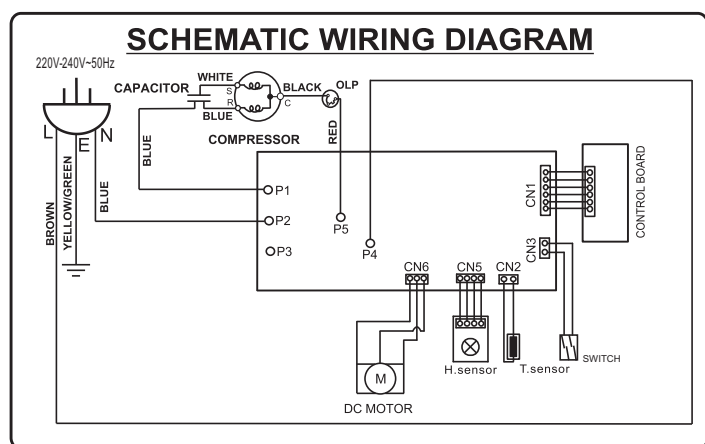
SCHEMATIC WIRING DIAGRAM

220V-240V~50Hz

CAPACITOR
WHITE
S
R
BLACK
C
OLP
BLUE
COMPRESSOR
L
E
N
BLUE
RED
BROWN
YELLOW/GREEN
BLUE
P1
P2
P3
P5
P4
CN1
CONTROL BOARD
CN3
CN6
CN5
CN2
M
DC MOTOR
H.sensor
T.sensor
SWITCH